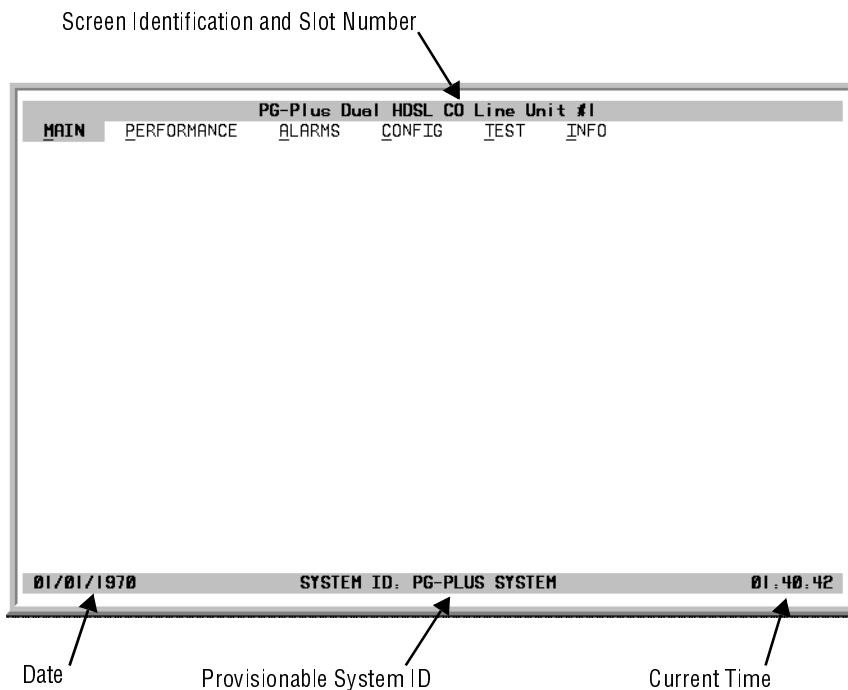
Screen Identification and Slot Number

PG-Plus Dual HDSL CO Line Unit #1

MAIN PERFORMANCE ALARMS CONFIG TEST INFO

01/01/1970 SYSTEM ID: PG-PLUS SYSTEM 01:40:42

Date Provisionable System ID Current Time